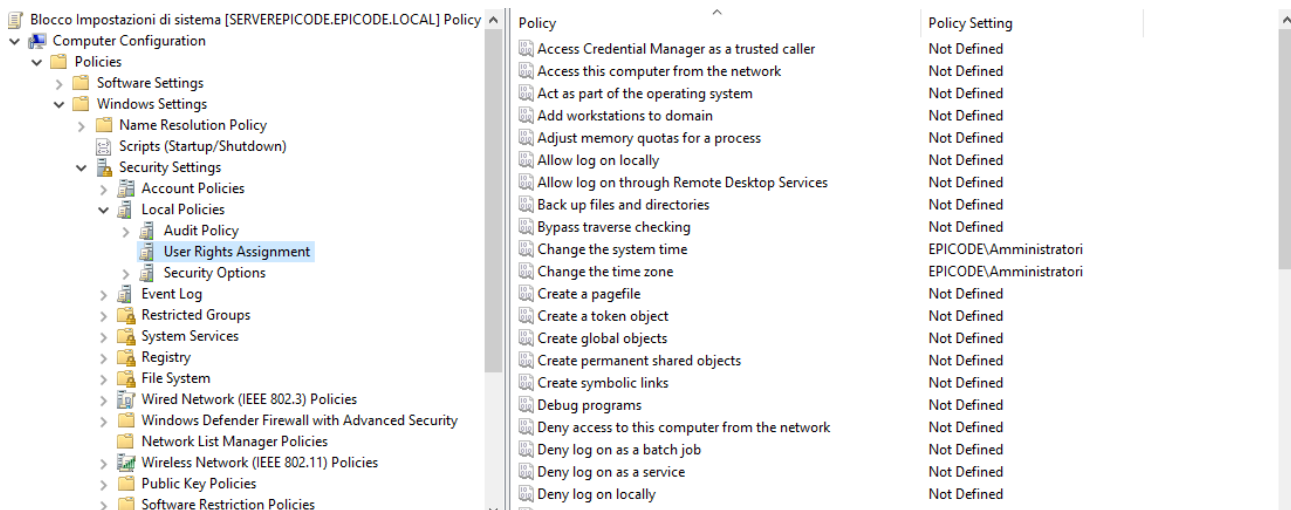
Blocco Impostazioni di sistema [SERVEREPICODE.EPICODE.LOCAL] Policy
Computer Configuration
Policies
Software Settings
Windows Settings
Name Resolution Policy
Scripts (Startup/Shutdown)
Security Settings
Account Policies
Local Policies
Audit Policy
User Rights Assignment
Security Options
Event Log
Restricted Groups
System Services
Registry
File System
Wired Network (IEEE 802.3) Policies
Windows Defender Firewall with Advanced Security
Network List Manager Policies
Wireless Network (IEEE 802.11) Policies
Public Key Policies
Software Restriction Policies

| Policy | Policy Setting |
|---|---|
| Access Credential Manager as a trusted caller | Not Defined |
| Access this computer from the network | Not Defined |
| Act as part of the operating system | Not Defined |
| Add workstations to domain | Not Defined |
| Adjust memory quotas for a process | Not Defined |
| Allow log on locally | Not Defined |
| Allow log on through Remote Desktop Services | Not Defined |
| Back up files and directories | Not Defined |
| Bypass traverse checking | Not Defined |
| Change the system time | EPICODE\Amministratori |
| Change the time zone | EPICODE\Amministratori |
| Create a pagefile | Not Defined |
| Create a token object | Not Defined |
| Create global objects | Not Defined |
| Create permanent shared objects | Not Defined |
| Create symbolic links | Not Defined |
| Debug programs | Not Defined |
| Deny access to this computer from the network | Not Defined |
| Deny log on as a batch job | Not Defined |
| Deny log on as a service | Not Defined |
| Deny log on locally | Not Defined |